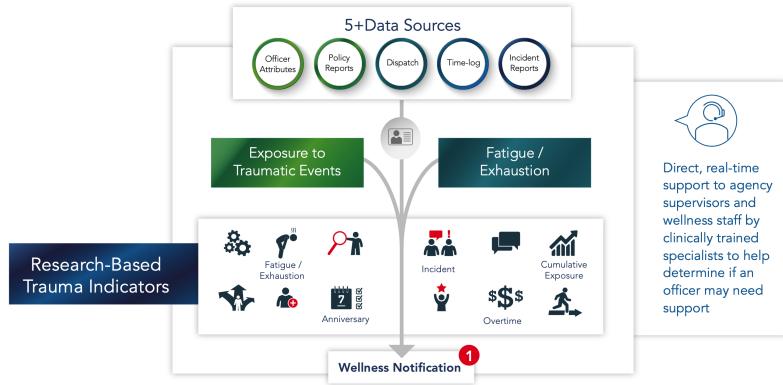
5+Data Sources

Officer Attributes

Policy Reports

Dispatch

Time-log

Incident Reports

Exposure to Traumatic Events

Fatigue / Exhaustion

Research-Based Trauma Indicators

Fatigue / Exhaustion

7

Anniversary

Incident

Cumulative Exposure

Overtime

Wellness Notification 1

Direct, real-time support to agency supervisors and wellness staff by clinically trained specialists to help determine if an officer may need support